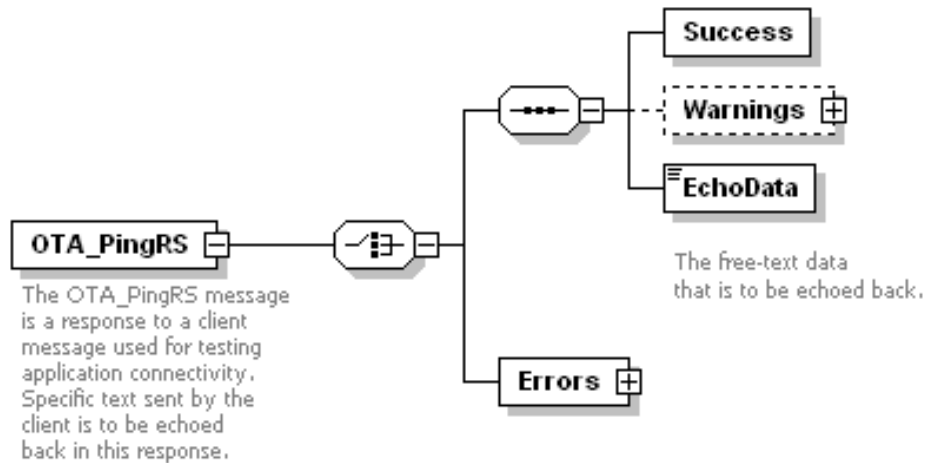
Success

Warnings

EchoData

The free-text data that is to be echoed back.

OTA_PingRS

The OTA_PingRS message is a response to a client message used for testing application connectivity. Specific text sent by the client is to be echoed back in this response.

Errors